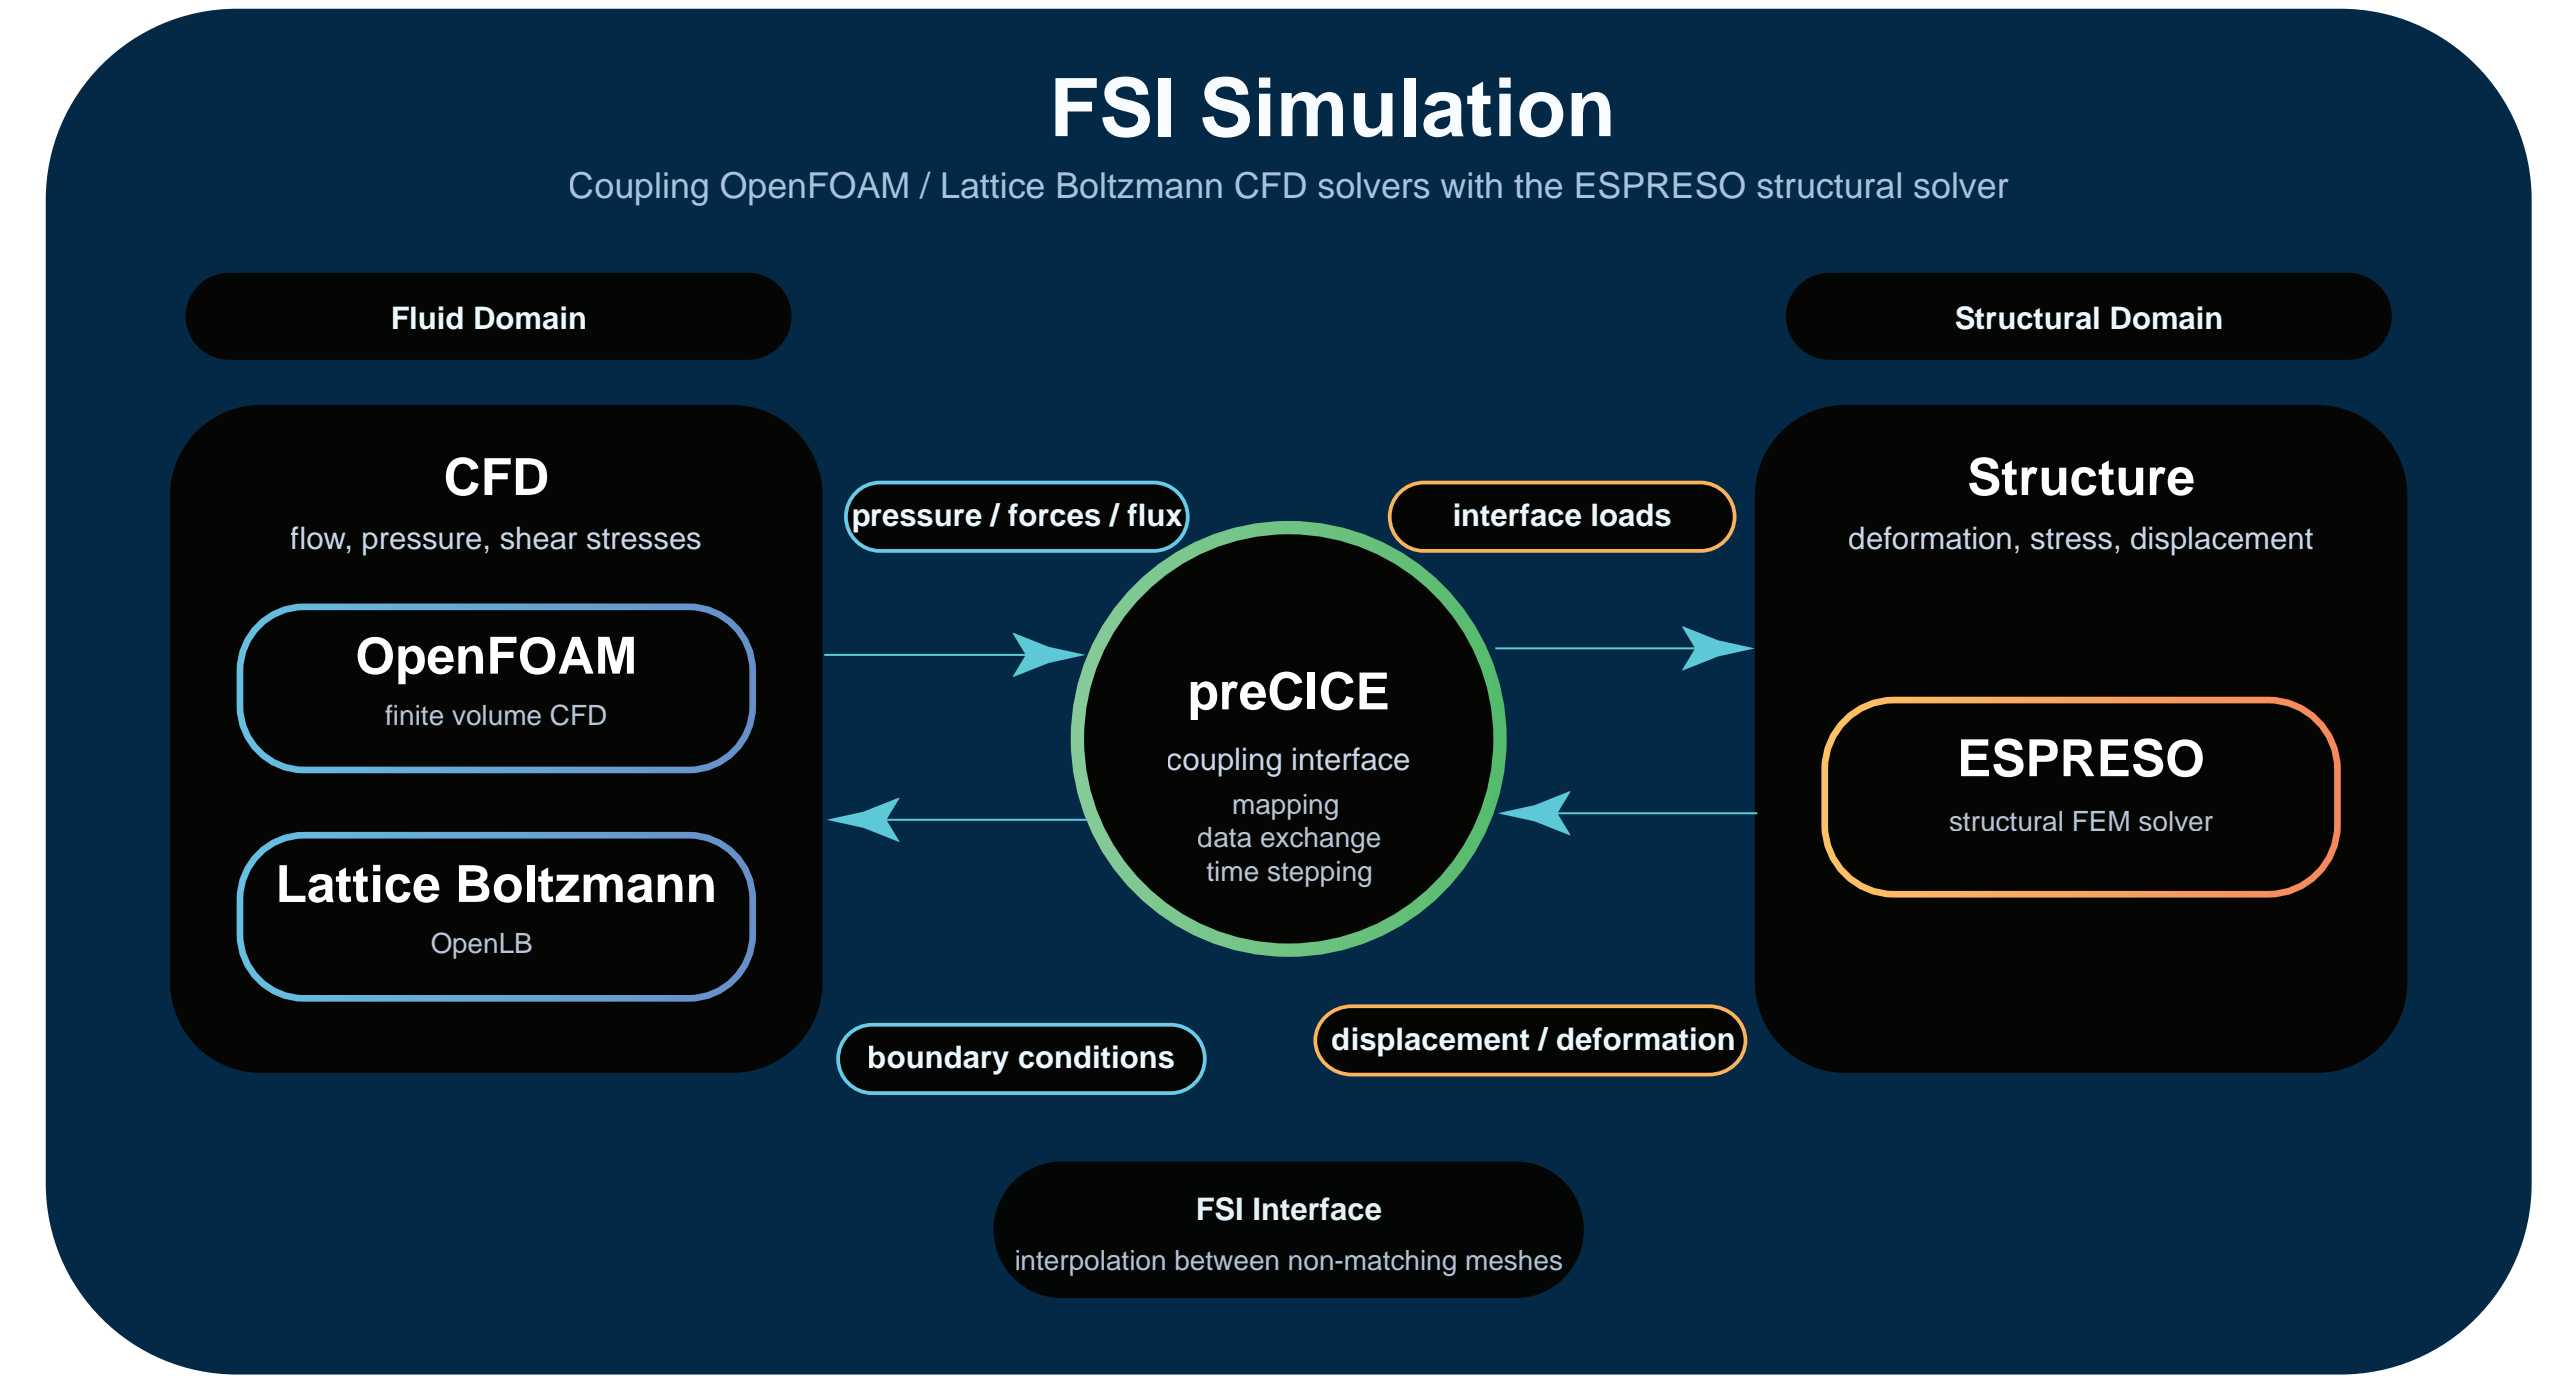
FSI Simulation

Coupling OpenFOAM / Lattice Boltzmann CFD solvers with the ESPRESO structural solver

Fluid Domain

Structural Domain

CFD

flow, pressure, shear stresses

OpenFOAM

finite volume CFD

Lattice Boltzmann

OpenLB

pressure / forces / flux

interface loads

preCICE

coupling interface

mapping
data exchange
time stepping

Structure

deformation, stress, displacement

ESPRESO

structural FEM solver

boundary conditions

displacement / deformation

FSI Interface

interpolation between non-matching meshes